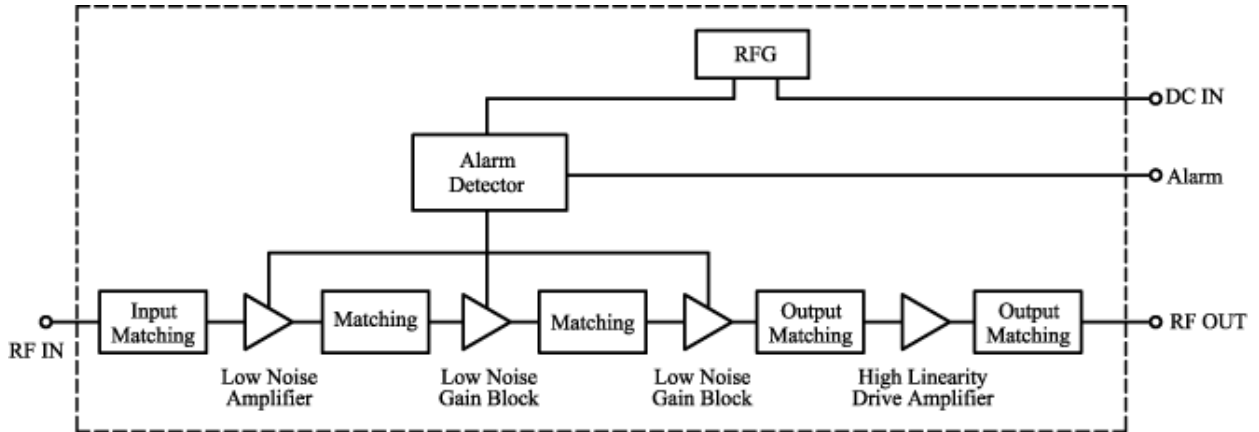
RFG

DC IN

Alarm Detector

Alarm

RF IN

Input Matching

Matching

Matching

Output Matching

Output Matching

RF OUT

Low Noise Amplifier

Low Noise Gain Block

Low Noise Gain Block

High Linearity Drive Amplifier